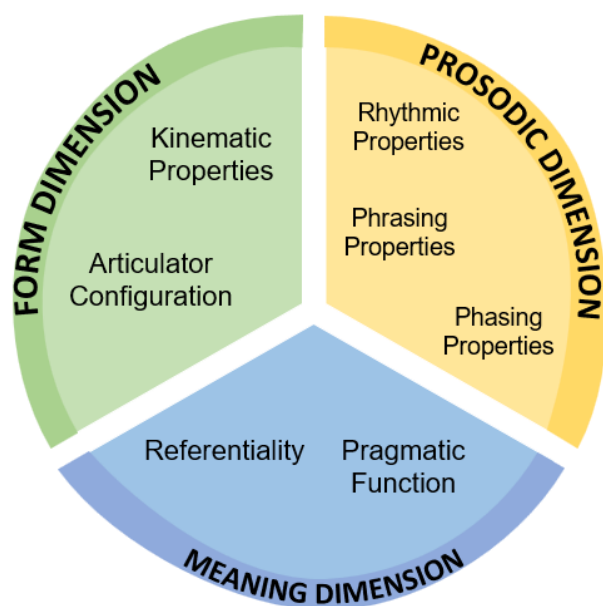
FORM DIMENSION

Kinematic Properties

Articulator Configuration

PROSODIC DIMENSION

Rhythmic Properties

Phrasing Properties

Phasing Properties

Referentiality

Pragmatic Function

MEANING DIMENSION